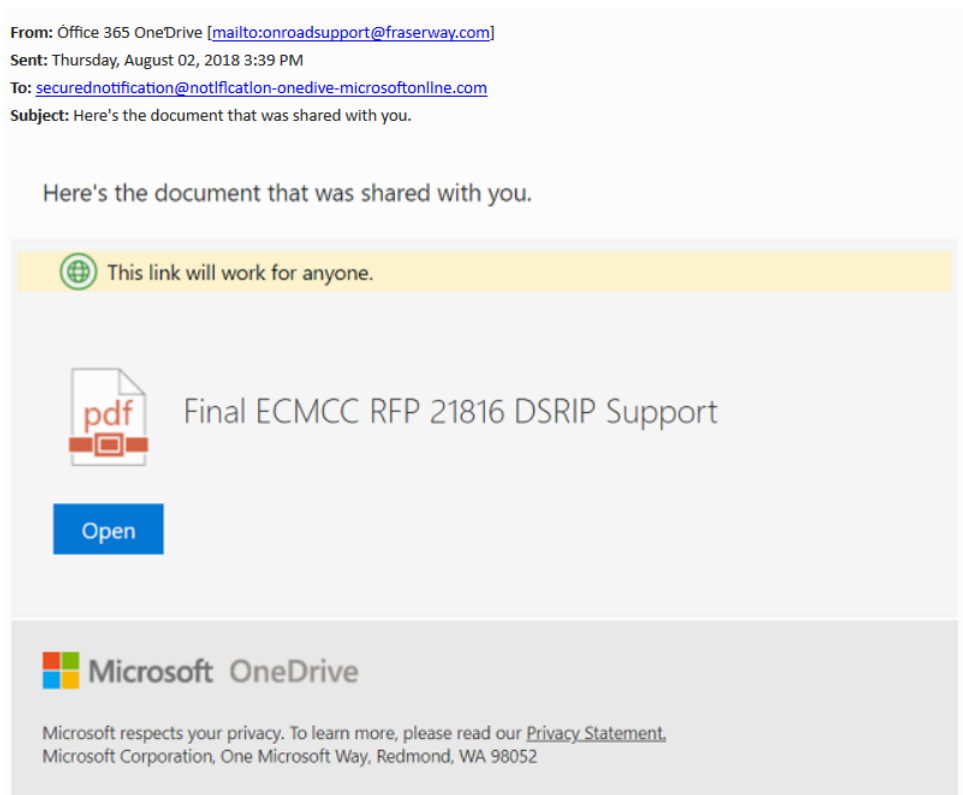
**From:** Óffice 365 OneĎrive [mailto:onroadsupport@fraserway.com]
**Sent:** Thursday, August 02, 2018 3:39 PM
**To:** securednotification@notlflcatlon-onedive-microsoftonllne.com
**Subject:** Here's the document that was shared with you.

Here's the document that was shared with you.

This link will work for anyone.

pdf

Final ECMCC RFP 21816 DSRIP Support

Open

Microsoft OneDrive

Microsoft respects your privacy. To learn more, please read our Privacy Statement.
Microsoft Corporation, One Microsoft Way, Redmond, WA 98052